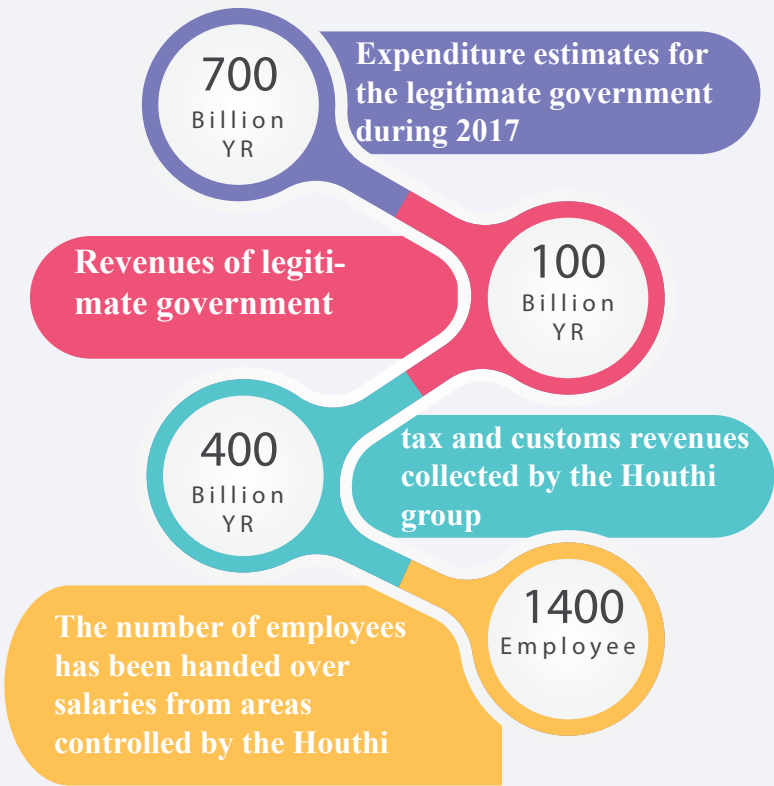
700
Billion
YR

Expenditure estimates for the legitimate government during 2017

Revenues of legitimate government

100
Billion
YR

400
Billion
YR

tax and customs revenues collected by the Houthi group

1400
Employee

The number of employees has been handed over salaries from areas controlled by the Houthi